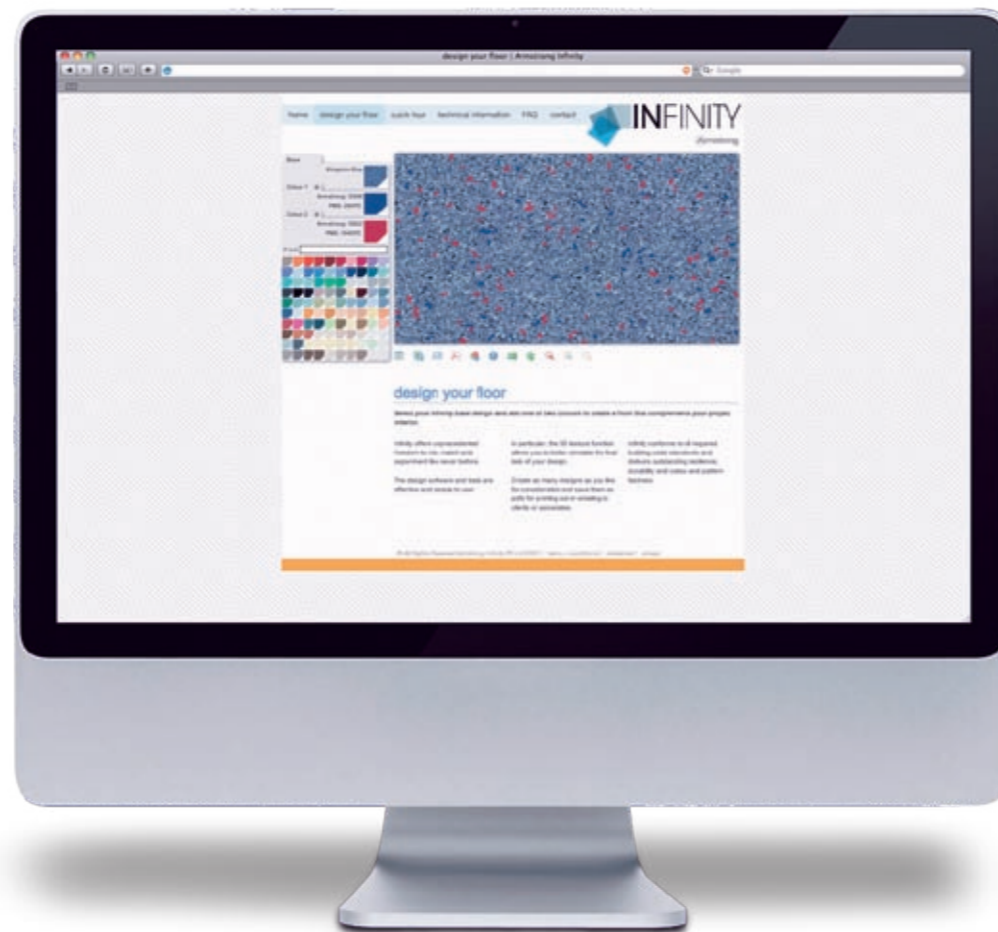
design your floor | Armstrong Infinity

Google

Home design your floor quick tour technical information FAQ contact

INFINITY

Armstrong

Base

Colour 1

Colour 2

design your floor

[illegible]

Infinity offers unprecedented freedom to mix, match and experiment like never before.

The design software and tools are effective and simple to use.

In particular, the 3D texture function allows you to better visualise the final look of your design.

Create as many designs as you like for consideration and export them as pdfs for printing out or emailing to clients or associates.

Infinity conforms to all required building code standards and delivers outstanding resilience, durability and colour and pattern fastness.

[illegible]